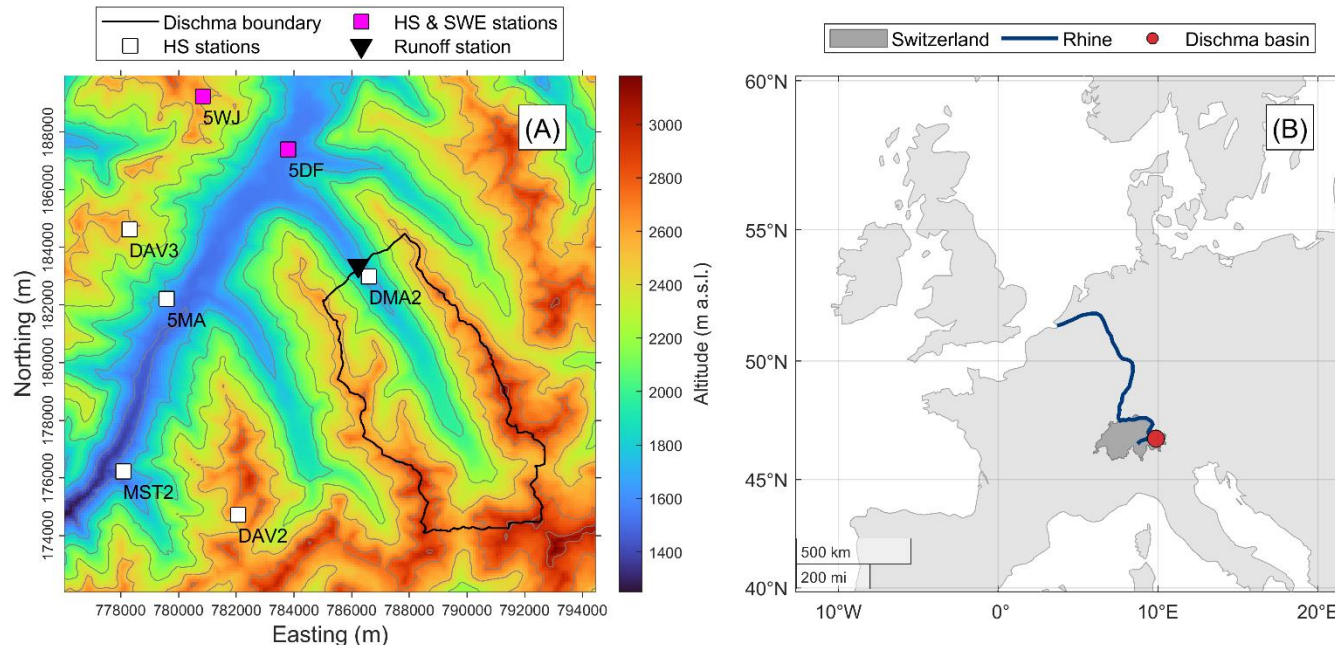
Dischma boundary
HS & SWE stations
HS stations
Runoff station

(A)

5WJ
5DF
DAV3
DMA2
5MA
MST2
DAV2

188000
186000
184000
182000
180000
178000
176000
174000

Northing (m)

778000 780000 782000 784000 786000 788000 790000 792000 794000

Easting (m)

3000
2800
2600
2400
2200
2000
1800
1600
1400

Altitude (m a.s.l.)

Switzerland
Rhine
Dischma basin

(B)

60°N
55°N
50°N
45°N
40°N

10°W
0°
10°E
20°E

500 km
200 mi